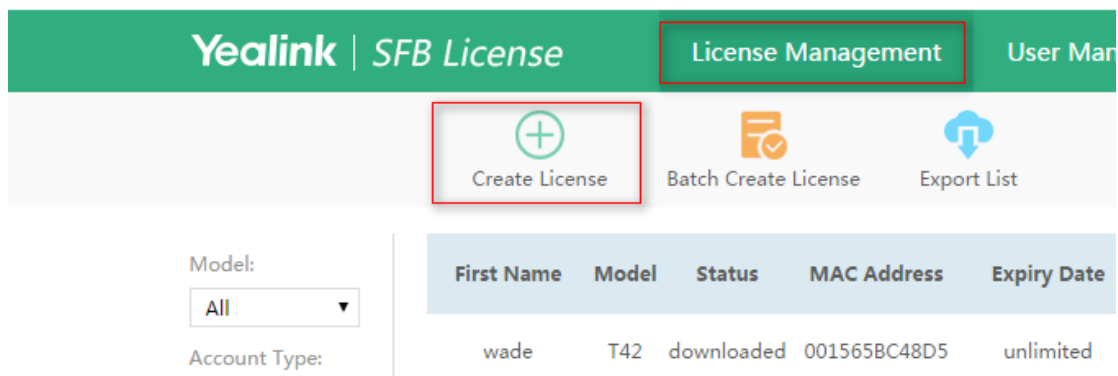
Yealink | SFB License

License Management

User Man

Create License

Batch Create License

Export List

Model:

All

Account Type:

| First Name | Model | Status | MAC Address | Expiry Date |
|---|---|---|---|---|
| wade | T42 | downloaded | 001565BC48D5 | unlimited |